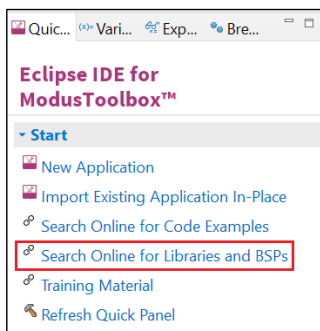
Quic... (x)= Vari... Exp... Bre...

Eclipse IDE for ModusToolbox™

Start

New Application

Import Existing Application In-Place

Search Online for Code Examples

Search Online for Libraries and BSPs

Training Material

Refresh Quick Panel